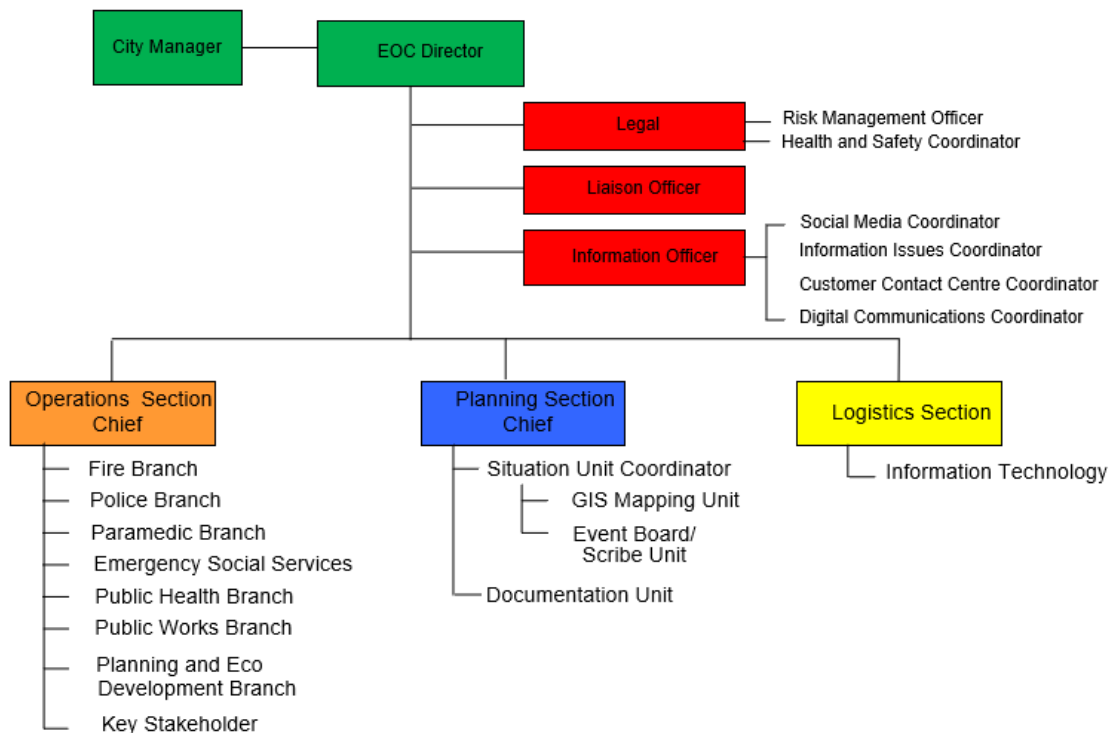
City Manager

EOC Director

Legal

Risk Management Officer

Health and Safety Coordinator

Liaison Officer

Information Officer

Social Media Coordinator

Information Issues Coordinator

Customer Contact Centre Coordinator

Digital Communications Coordinator

Operations Section Chief

Fire Branch

Police Branch

Paramedic Branch

Emergency Social Services

Public Health Branch

Public Works Branch

Planning and Eco Development Branch

Key Stakeholder

Planning Section Chief

Situation Unit Coordinator

GIS Mapping Unit

Event Board/ Scribe Unit

Documentation Unit

Logistics Section

Information Technology